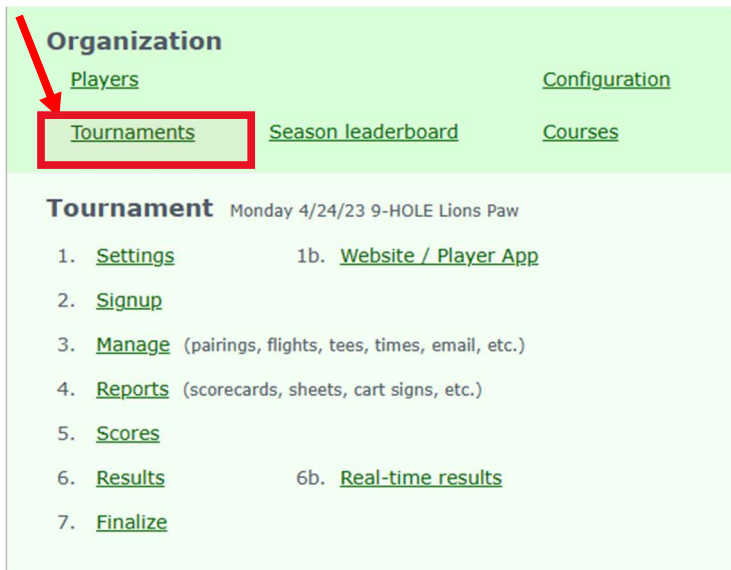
Organization

Players Configuration

Tournaments Season leaderboard Courses

Tournament Monday 4/24/23 9-HOLE Lions Paw

1. Settings 1b. Website / Player App

2. Signup

3. Manage (pairings, flights, tees, times, email, etc.)

4. Reports (scorecards, sheets, cart signs, etc.)

5. Scores

6. Results 6b. Real-time results

7. Finalize